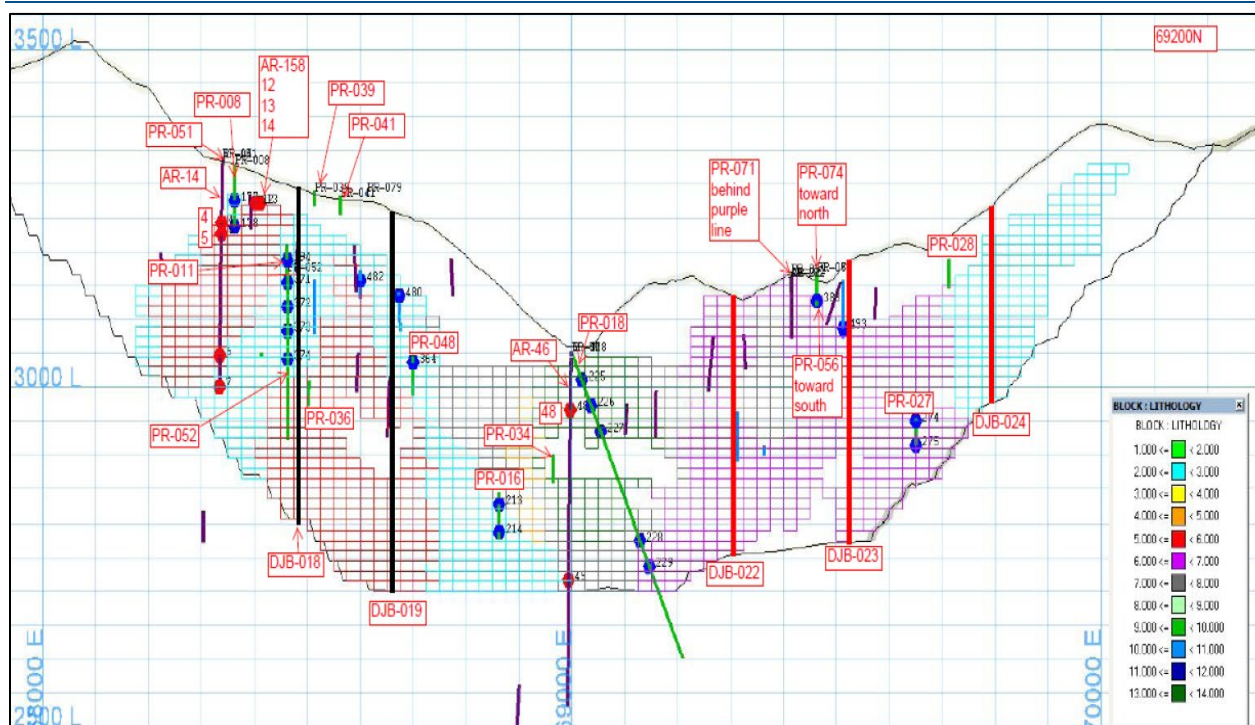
3500 L

69200N

AR-158
12
13
14

PR-008

PR-039

PR-051

PR-041

AR-14

4
5

PR-011

PR-071
behind
purple
line

PR-074
toward
north

PR-028

PR-018

AR-46

PR-048

PR-056
toward
south

3000 L

48

PR-027

DJB-024

PR-052

PR-036

PR-034

PR-016

DJB-018

DJB-019

DJB-022

DJB-023

BLOCK : LITHOLOGY

| BLOCK : LITHOLOGY |
|---|
| 1.000 <= < 2.000 |
| 2.000 <= < 3.000 |
| 3.000 <= < 4.000 |
| 4.000 <= < 5.000 |
| 5.000 <= < 6.000 |
| 6.000 <= < 7.000 |
| 7.000 <= < 8.000 |
| 8.000 <= < 9.000 |
| 9.000 <= < 10.000 |
| 10.000 <= < 11.000 |
| 11.000 <= < 12.000 |
| 13.000 <= < 14.000 |

69000 E

70000 E

2500 L